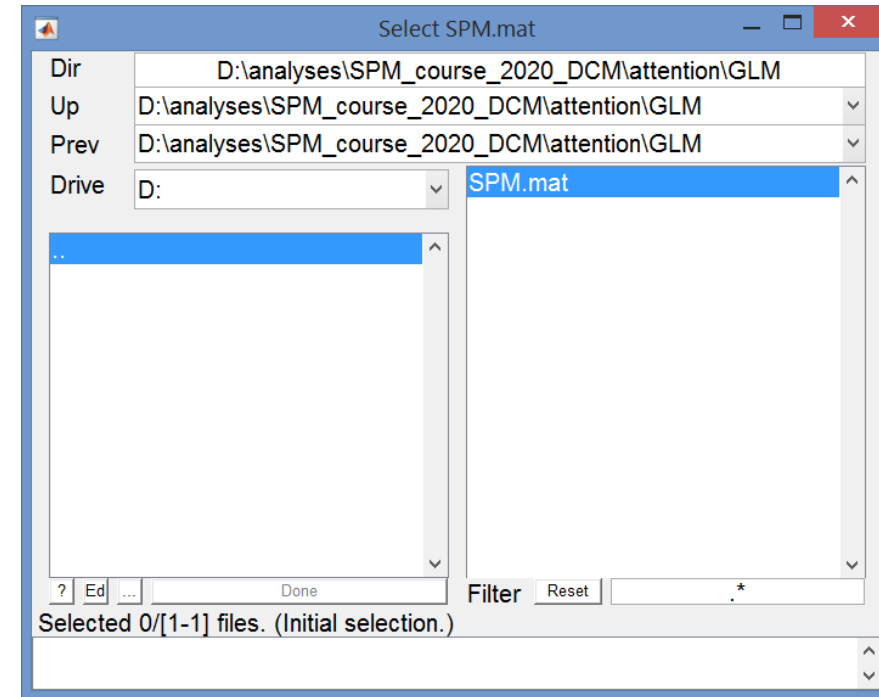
Select SPM.mat

Dir D:\analyses\SPM_course_2020_DCM\attention\GLM

Up D:\analyses\SPM_course_2020_DCM\attention\GLM

Prev D:\analyses\SPM_course_2020_DCM\attention\GLM

Drive D:

SPM.mat

..

? Ed ... Done

Filter Reset .*

Selected 0/[1-1] files. (Initial selection.)